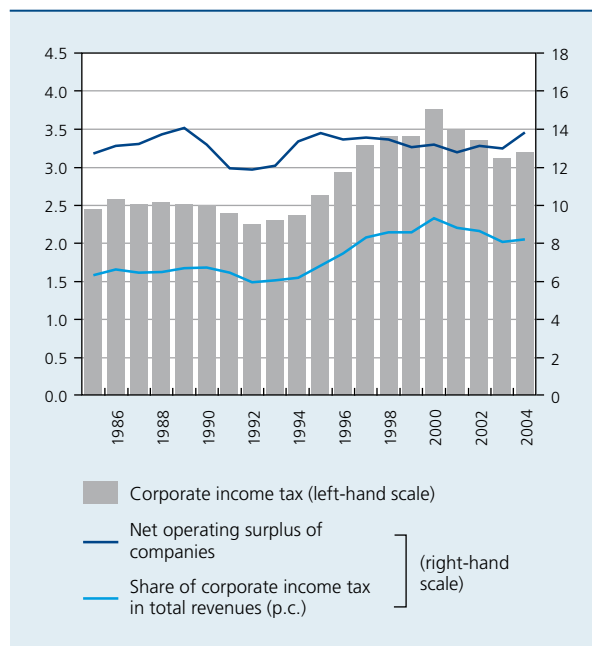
4.5
4.0
3.5
3.0
2.5
2.0
1.5
1.0
0.5
0.0

18
16
14
12
10
8
6
4
2
0

1986
1988
1990
1992
1994
1996
1998
2000
2002
2004

Corporate income tax (left-hand scale)

Net operating surplus of companies

Share of corporate income tax in total revenues (p.c.)

(right-hand scale)